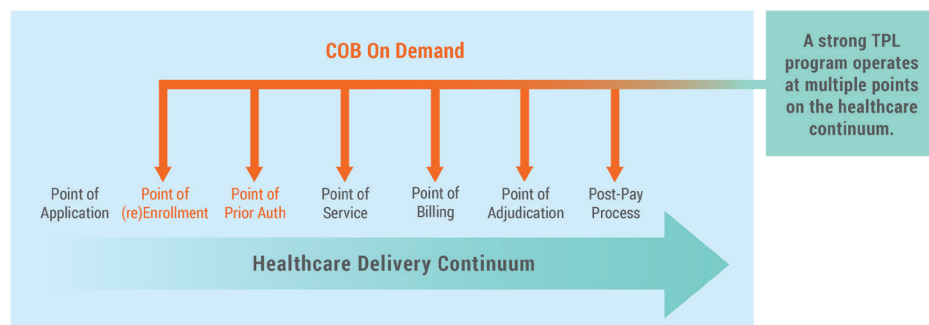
COB On Demand

A strong TPL program operates at multiple points on the healthcare continuum.

Point of Application

Point of (re)Enrollment

Point of Prior Auth

Point of Service

Point of Billing

Point of Adjudication

Post-Pay Process

Healthcare Delivery Continuum